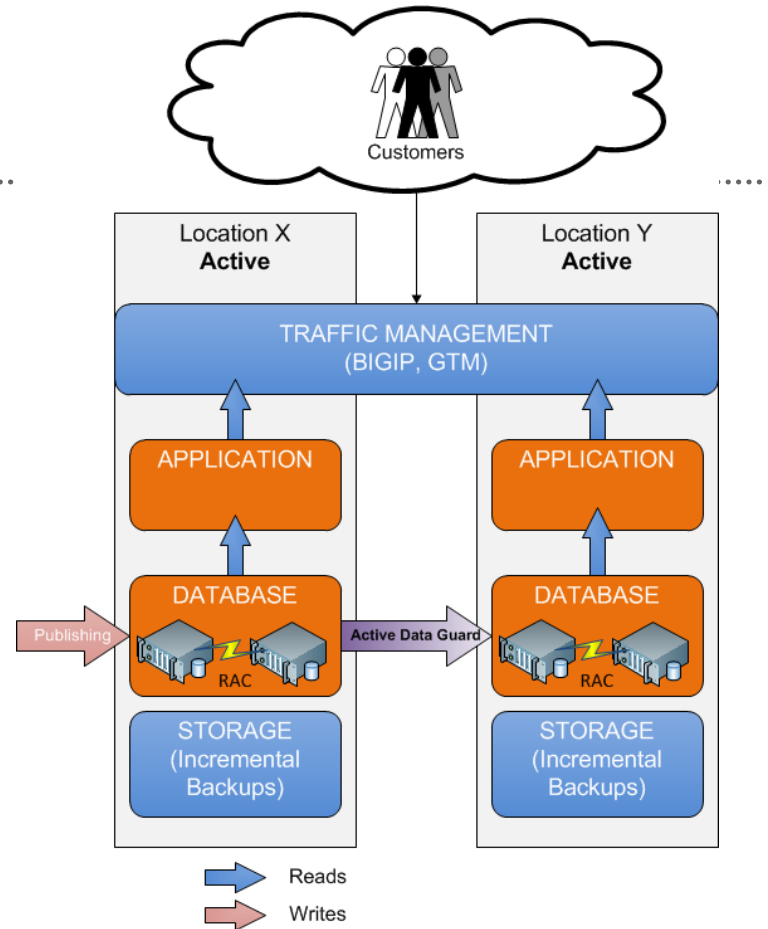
Customers

Location X
**Active**

Location Y
**Active**

TRAFFIC MANAGEMENT
(BIGIP, GTM)

APPLICATION

APPLICATION

DATABASE

Publishing

RAC

Active Data Guard

DATABASE

RAC

STORAGE
(Incremental Backups)

STORAGE
(Incremental Backups)

Reads

Writes